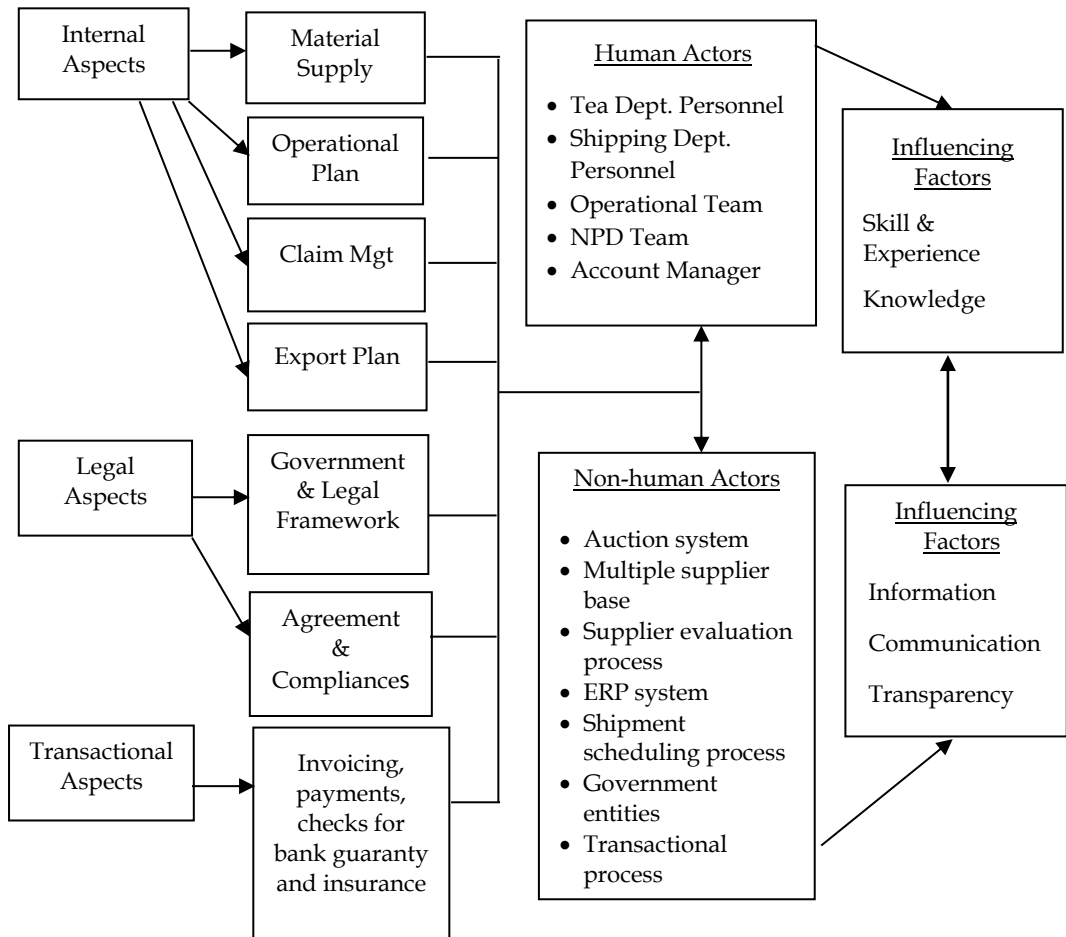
Internal Aspects

Material Supply

Operational Plan

Claim Mgt

Export Plan

Legal Aspects

Government & Legal Framework

Agreement & Compliances

Transactional Aspects

Invoicing, payments, checks for bank guaranty and insurance

Human Actors

- Tea Dept. Personnel
- Shipping Dept. Personnel
- Operational Team
- NPD Team
- Account Manager

Non-human Actors

- Auction system
- Multiple supplier base
- Supplier evaluation process
- ERP system
- Shipment scheduling process
- Government entities
- Transactional process

Influencing Factors

Skill & Experience

Knowledge

Influencing Factors

Information

Communication

Transparency